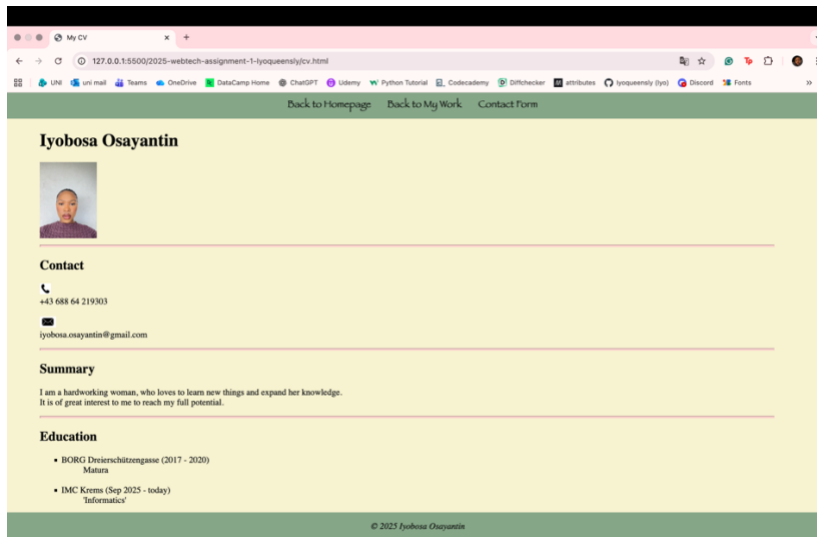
My CV
127.0.0.1:5500/2025-webtech-assignment-1-lyoqueensly/cv.html

UNI uni mail Teams OneDrive DataCamp Home ChatGPT Udemy Python Tutorial Codecademy Diffchecker attributes lyoqueensly (Iyo) Discord Fonts

Back to Homepage Back to My Work Contact Form

Iyobosa Osayantin

Contact

+43 688 64 219303

iyobosa.osayantin@gmail.com

Summary

I am a hardworking woman, who loves to learn new things and expand her knowledge.
It is of great interest to me to reach my full potential.

Education

- BORG Dreierschützengasse (2017 - 2020)
Matura

- IMC Krems (Sep 2025 - today)
'Informatics'

© 2025 Iyobosa Osayantin